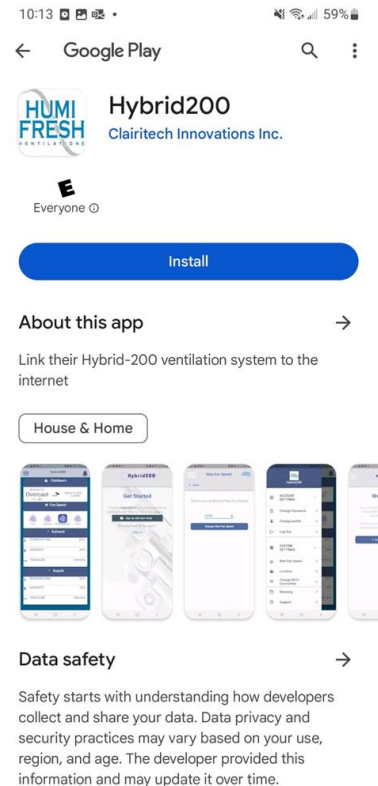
10:13 59%

Google Play

HUMI FRESH VENTILATIONS

Hybrid200

Clairitech Innovations Inc.

E

Everyone ⓘ

Install

About this app

Link their Hybrid-200 ventilation system to the internet

House & Home

Get Started

Hybrid200

Data safety

Safety starts with understanding how developers collect and share your data. Data privacy and security practices may vary based on your use, region, and age. The developer provided this information and may update it over time.